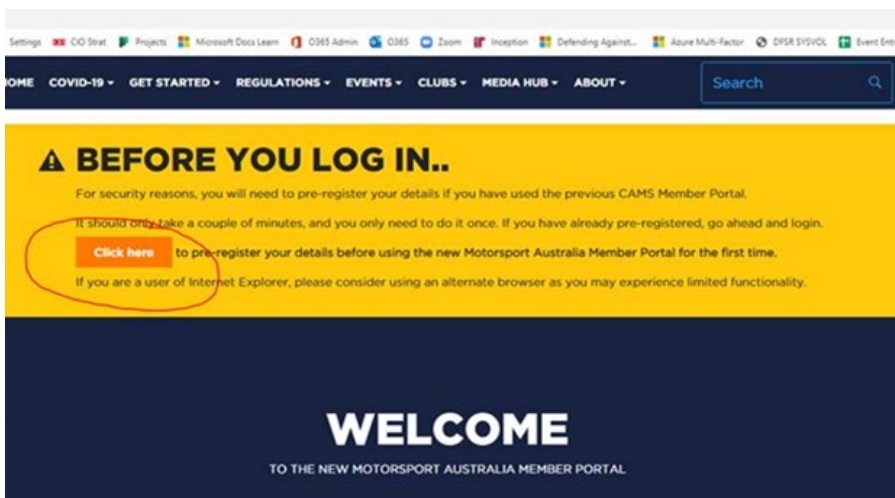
Settings CIO Strat Projects Microsoft Docs Learn O365 Admin O365 Zoom Inception Defending Against... Azure Multi-Factor DFSR SYSVOL Event Entr

OME COVID-19 ▾ GET STARTED ▾ REGULATIONS ▾ EVENTS ▾ CLUBS ▾ MEDIA HUB ▾ ABOUT ▾ Search

⚠ BEFORE YOU LOG IN..

For security reasons, you will need to pre-register your details if you have used the previous CAMS Member Portal.

It should only take a couple of minutes, and you only need to do it once. If you have already pre-registered, go ahead and login.

Click here to pre-register your details before using the new Motorsport Australia Member Portal for the first time.

If you are a user of Internet Explorer, please consider using an alternate browser as you may experience limited functionality.

WELCOME

TO THE NEW MOTORSPORT AUSTRALIA MEMBER PORTAL